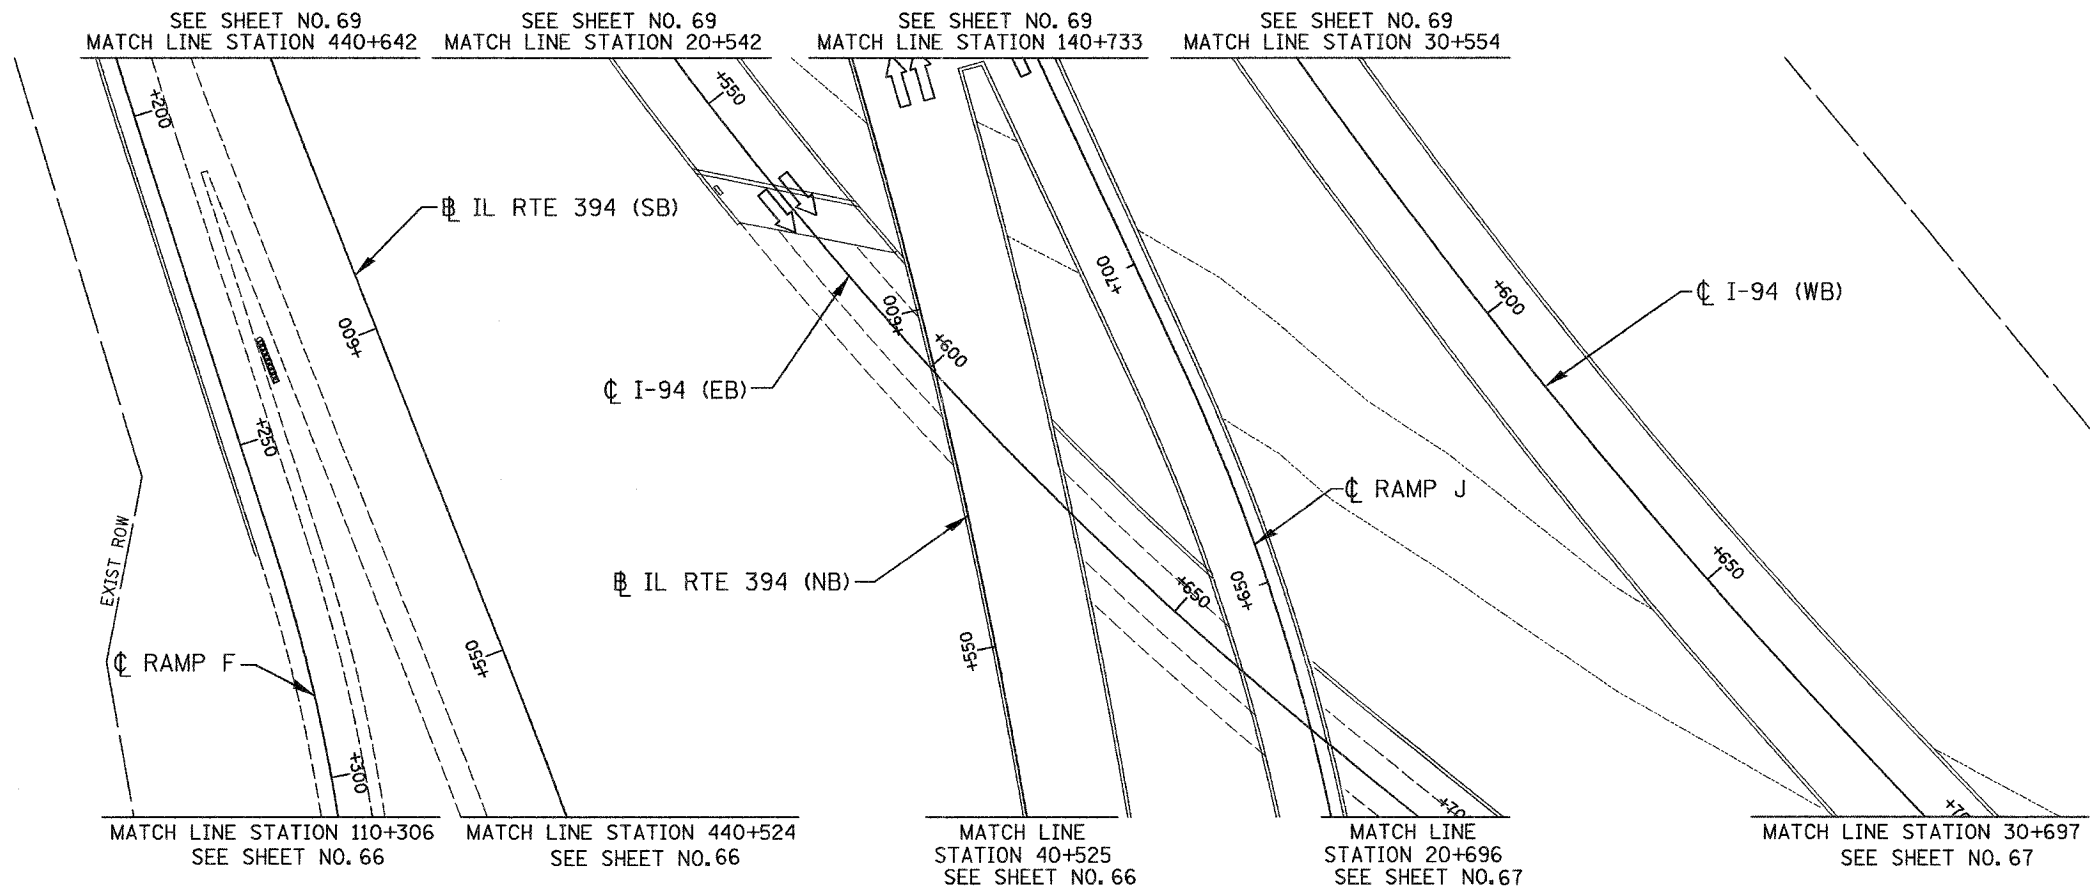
SEE SHEET NO. 69
MATCH LINE STATION 440+642

SEE SHEET NO. 69
MATCH LINE STATION 20+542

SEE SHEET NO. 69
MATCH LINE STATION 140+733

SEE SHEET NO. 69
MATCH LINE STATION 30+554

+200
+550
℞ IL RTE 394 (SB)
+600
+700
+600
+600
+600
℄ I-94 (WB)
℄ I-94 (EB)
+250
℄ RAMP J
+650
+650
+650
℞ IL RTE 394 (NB)
EXIST ROW
+550
+550
℄ RAMP F
+300
+70
+70

MATCH LINE STATION 110+306
SEE SHEET NO. 66

MATCH LINE STATION 440+524
SEE SHEET NO. 66

MATCH LINE
STATION 40+525
SEE SHEET NO. 66

MATCH LINE
STATION 20+696
SEE SHEET NO. 67

MATCH LINE STATION 30+697
SEE SHEET NO. 67